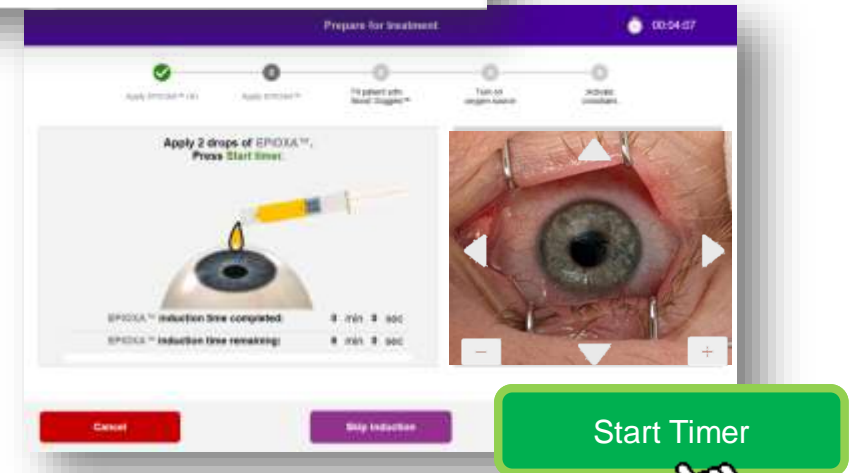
Prepare for treatment

00:04:07

Apply EPIOXA™ (A)

Apply EPIOXA™

Fit patient with Boost Goggles™

Turn on oxygen source

Activate crosslinkers

Apply 2 drops of EPIOXA™. Press Start timer.

EPIOXA™ induction time completed: 0 min 0 sec

EPIOXA™ induction time remaining: 0 min 0 sec

−

+

Cancel

Skip induction

Start Timer